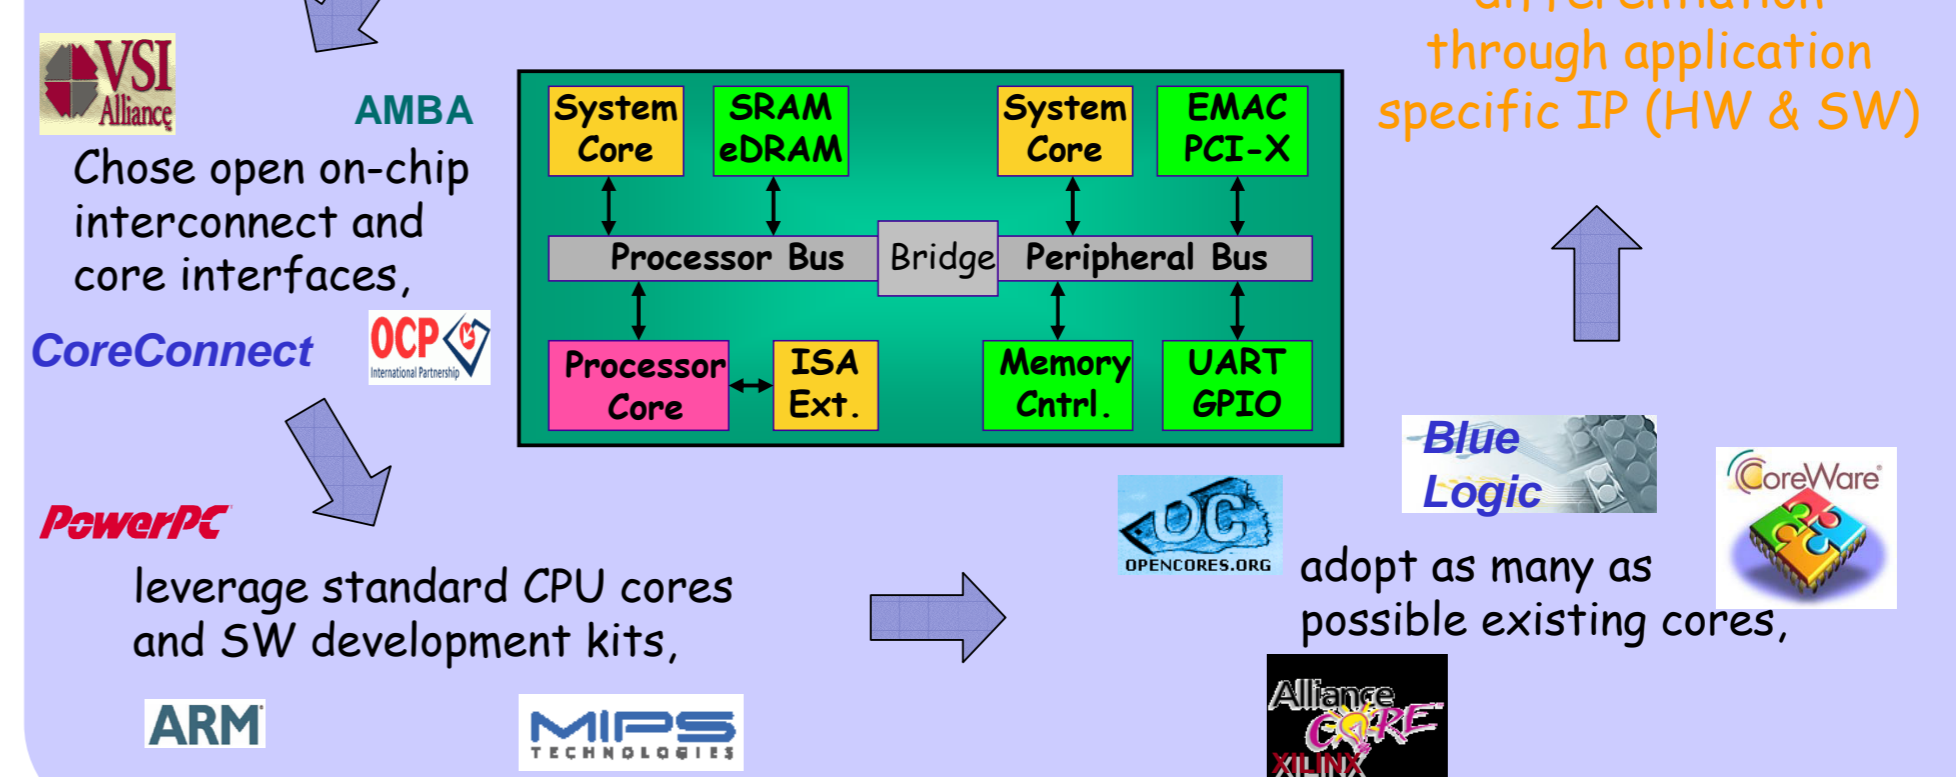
VSI Alliance

AMBA

Chose open on-chip interconnect and core interfaces,

CoreConnect

OCP International Partnership

| System Core | SRAM eDRAM | System Core | EMAC PCI-X |
|---|---|---|---|

Processor Bus | Bridge | Peripheral Bus

| Processor Core | ISA Ext. | Memory Cntrl. | UART GPIO |
|---|---|---|---|

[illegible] through application specific IP (HW & SW)

PowerPC

leverage standard CPU cores and SW development kits,

ARM

MIPS TECHNOLOGIES

OC OPENCORES.ORG

Blue Logic

CoreWare

adopt as many as possible existing cores,

Alliance CORE XILINX